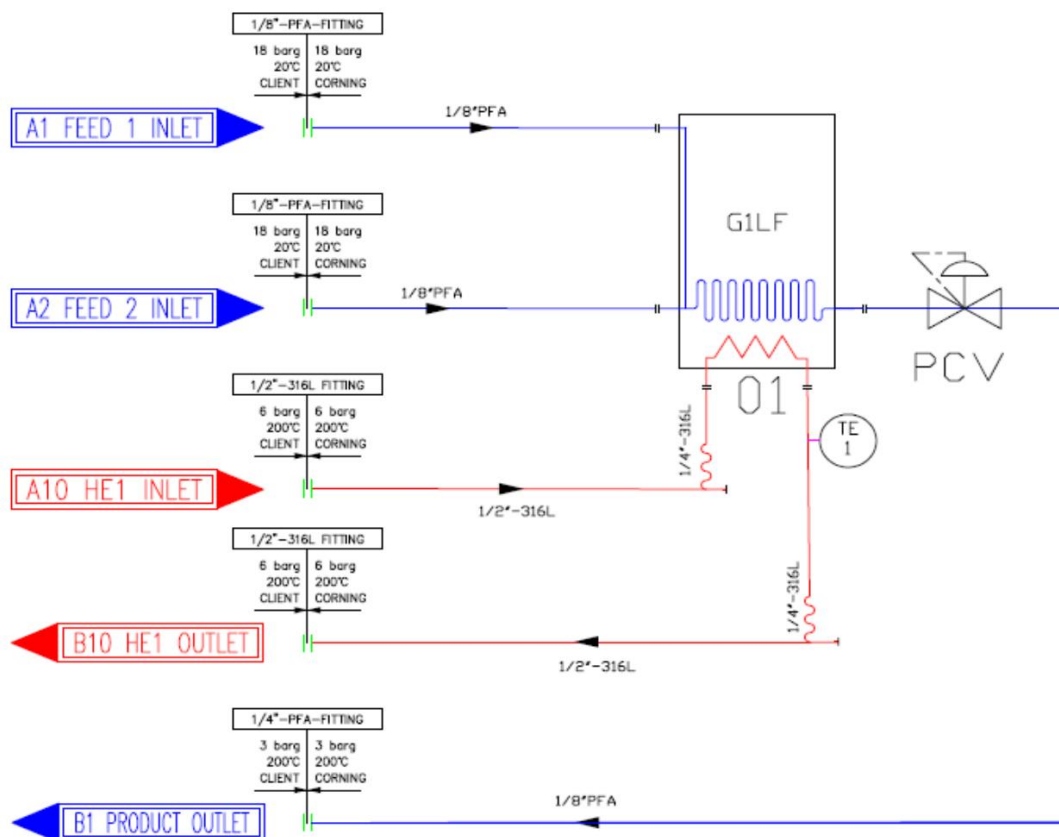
1/8"-PFA-FITTING

18 barg 20°C CLIENT | 18 barg 20°C CORNING

A1 FEED 1 INLET

1/8"PFA

1/8"-PFA-FITTING

18 barg 20°C CLIENT | 18 barg 20°C CORNING

A2 FEED 2 INLET

1/8"PFA

G1LF

01

PCV

1/2"-316L FITTING

6 barg 200°C CLIENT | 6 barg 200°C CORNING

A10 HE1 INLET

1/4"-316L

1/2"-316L

TE 1

1/2"-316L FITTING

6 barg 200°C CLIENT | 6 barg 200°C CORNING

B10 HE1 OUTLET

1/4"-316L

1/2"-316L

1/4"-PFA-FITTING

3 barg 200°C CLIENT | 3 barg 200°C CORNING

B1 PRODUCT OUTLET

1/8"PFA